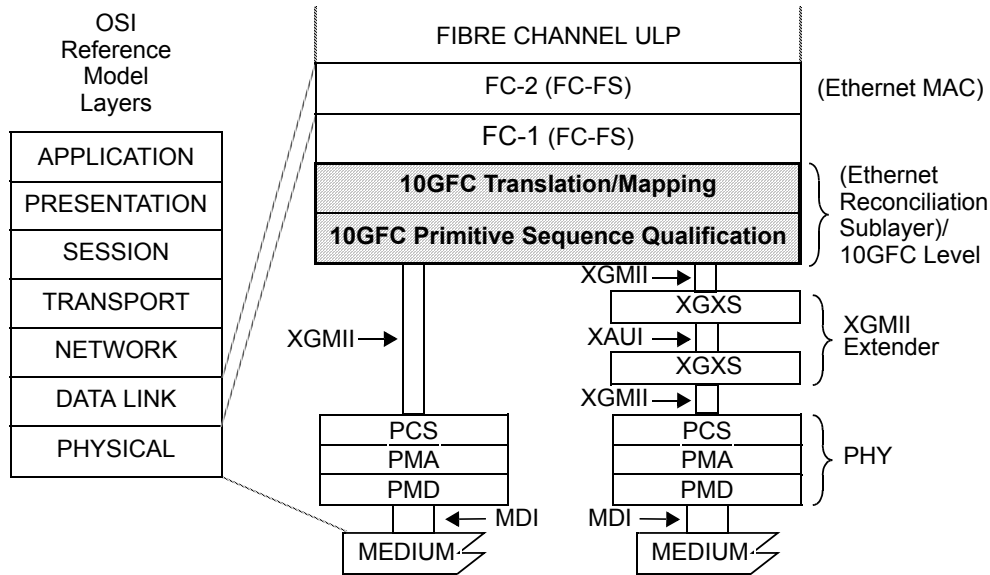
OSI Reference Model Layers

| APPLICATION |
|---|
| PRESENTATION |
| SESSION |
| TRANSPORT |
| NETWORK |
| DATA LINK |
| PHYSICAL |

FIBRE CHANNEL ULP

FC-2 (FC-FS)

(Ethernet MAC)

FC-1 (FC-FS)

10GFC Translation/Mapping

10GFC Primitive Sequence Qualification

(Ethernet Reconciliation Sublayer)/ 10GFC Level

XGMII

XGXS

XGMII

XAUI

XGMII Extender

XGXS

XGMII

PCS

PMA

PMD

PCS

PMA

PMD

PHY

MDI

MDI

MEDIUM

MEDIUM